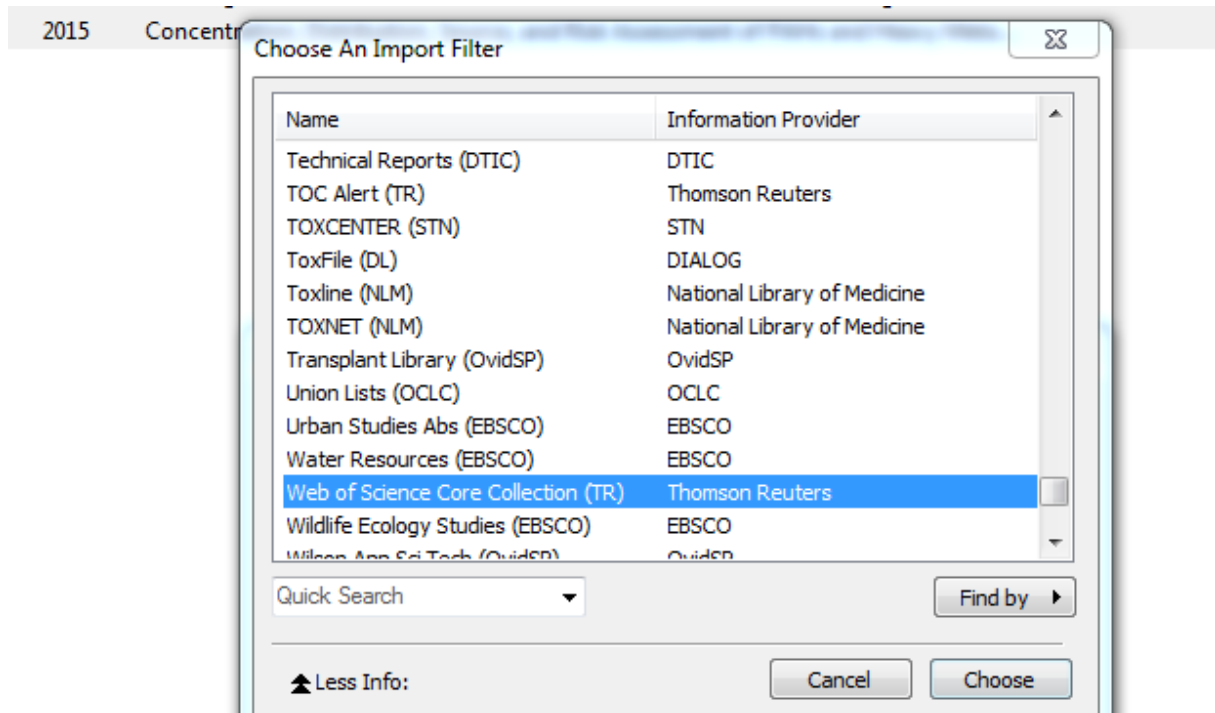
2015 Concentr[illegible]

Choose An Import Filter

| Name | Information Provider |
|---|---|
| Technical Reports (DTIC) | DTIC |
| TOC Alert (TR) | Thomson Reuters |
| TOXCENTER (STN) | STN |
| ToxFile (DL) | DIALOG |
| Toxline (NLM) | National Library of Medicine |
| TOXNET (NLM) | National Library of Medicine |
| Transplant Library (OvidSP) | OvidSP |
| Union Lists (OCLC) | OCLC |
| Urban Studies Abs (EBSCO) | EBSCO |
| Water Resources (EBSCO) | EBSCO |
| Web of Science Core Collection (TR) | Thomson Reuters |
| Wildlife Ecology Studies (EBSCO) | EBSCO |
| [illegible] | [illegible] |

Quick Search

Find by

Less Info:

Cancel

Choose